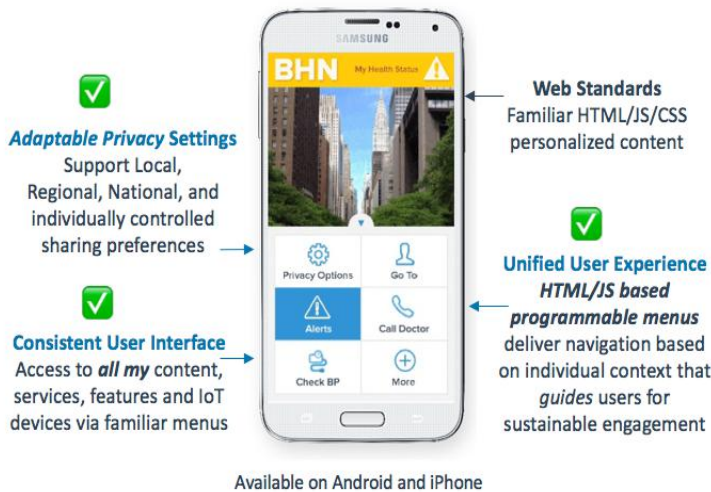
Adaptable Privacy Settings
Support Local, Regional, National, and individually controlled sharing preferences

Consistent User Interface
Access to all my content, services, features and IoT devices via familiar menus

SAMSUNG
BHN
My Health Status
Privacy Options
Go To
Alerts
Call Doctor
Check BP
More

Web Standards
Familiar HTML/JS/CSS personalized content

Unified User Experience
HTML/JS based programmable menus deliver navigation based on individual context that guides users for sustainable engagement

Available on Android and iPhone